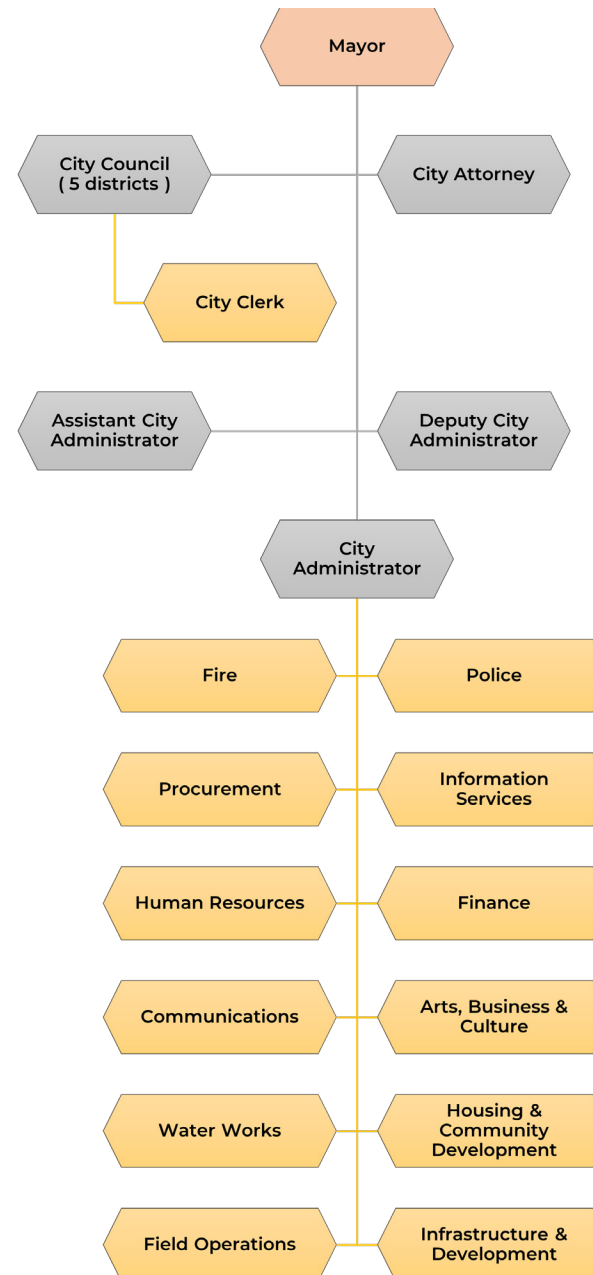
Mayor

City Council
( 5 districts )

City Attorney

City Clerk

Assistant City Administrator

Deputy City Administrator

City Administrator

Fire

Police

Procurement

Information Services

Human Resources

Finance

Communications

Arts, Business & Culture

Water Works

Housing & Community Development

Field Operations

Infrastructure & Development